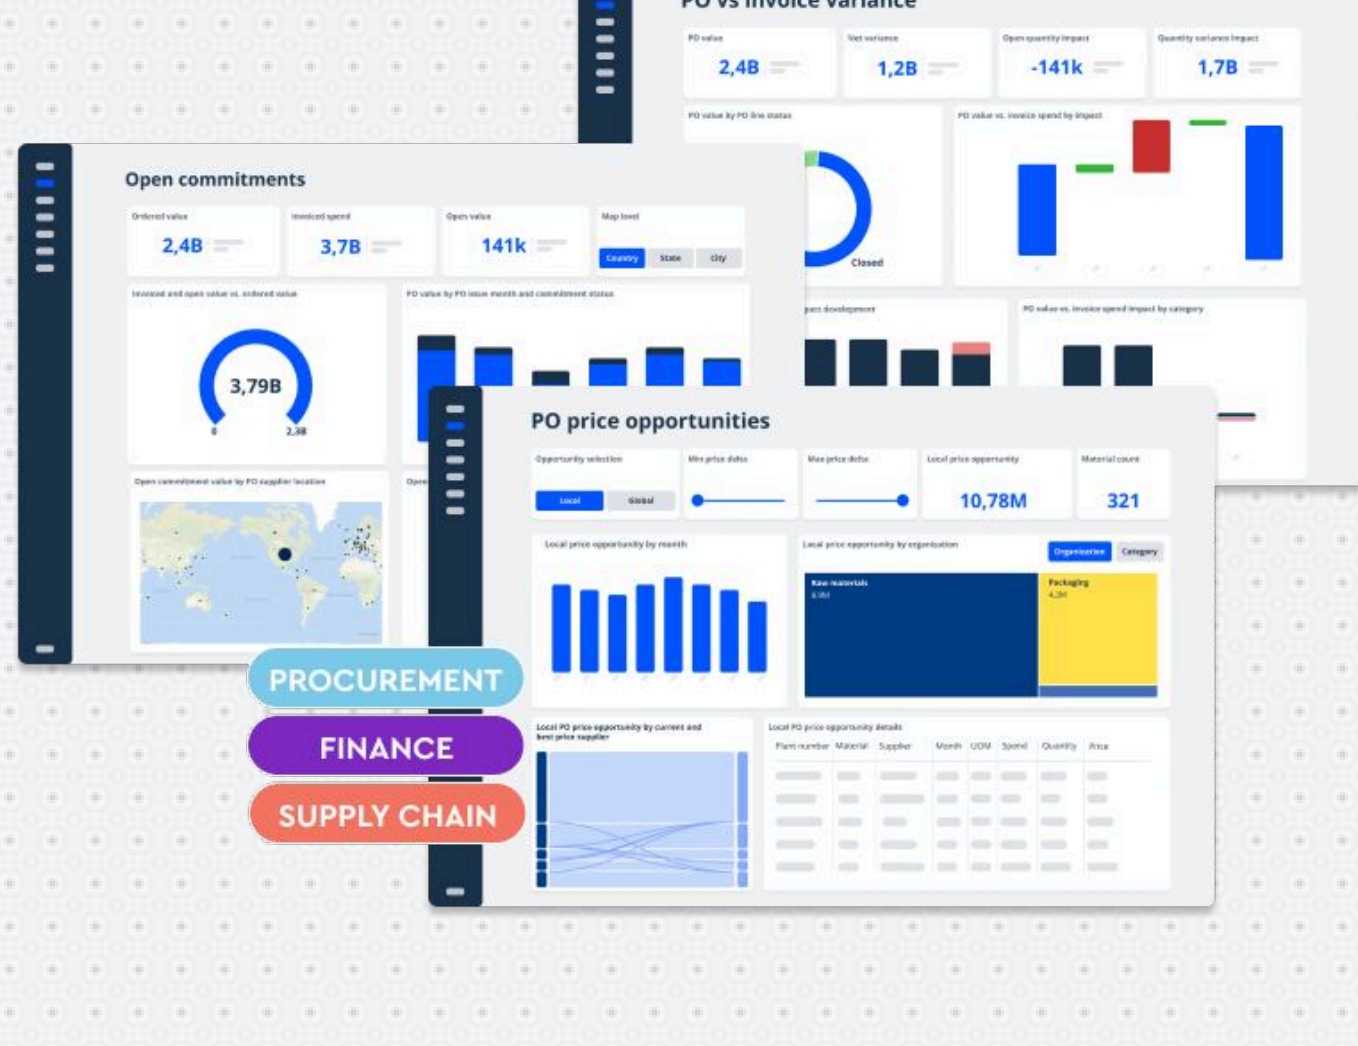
PO vs invoice variance

PO value
2,4B

Net variance
1,2B

Open quantity impact
-141k

Quantity variance impact
1,7B

PO value by PO line status

Closed

PO value vs. invoice spend by impact

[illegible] development

PO value vs. invoice spend impact by category

Open commitments

Ordered value
2,4B

Invoiced spend
3,7B

Open value
141k

Map level
Country State City

Invoiced and open value vs. ordered value

3,79B
0 2,38

PO value by PO issue month and commitment status

Open commitment value by PO supplier location

PO price opportunities

Opportunity selection
Local Global

Min price delta

Max price delta

Local price opportunity
10,78M

Material count
321

Local price opportunity by month

Local price opportunity by organization
Organization Category

Raw materials
6,5M

Packaging
4,2M

Local PO price opportunity by current and best price supplier

Local PO price opportunity details

| Plant number | Material | Supplier | Month | UOM | Spend | Quantity | Price |
|---|---|---|---|---|---|---|---|

PROCUREMENT
FINANCE
SUPPLY CHAIN